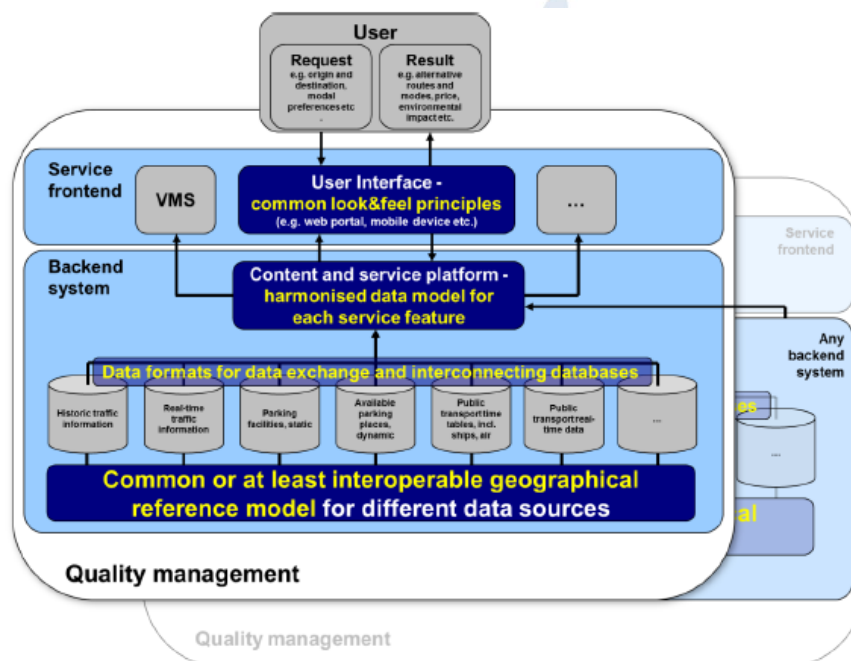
User

Request
e.g. origin and destination, modal preferences etc.

Result
e.g. alternative routes and modes, price, environmental impact etc.

Service frontend

VMS

User Interface - common look&feel principles
(e.g. web portal, mobile device etc.)

...

Service frontend

Backend system

Content and service platform - harmonised data model for each service feature

Any backend system

Data formats for data exchange and interconnecting databases

Historic traffic information

Real-time traffic information

Parking facilities, static

Available parking places, dynamic

Public transport time tables, incl. ships, air

Public transport real-time data

...

es

...

Common or at least interoperable geographical reference model for different data sources

al

Quality management

Quality management